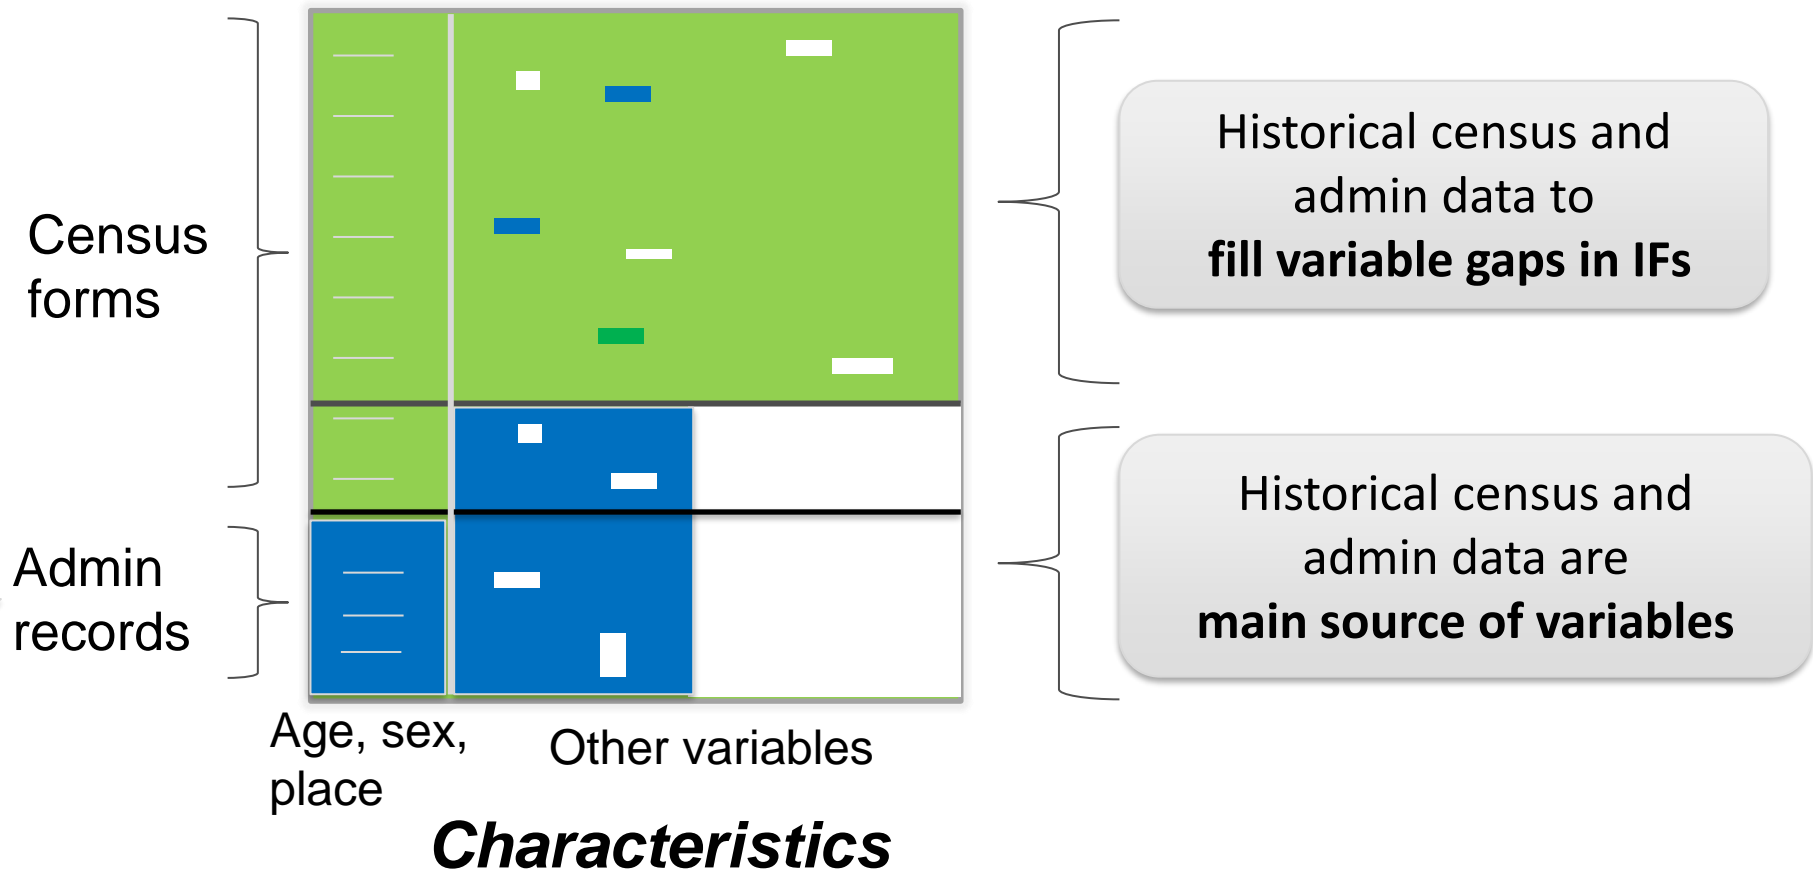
Census forms

Admin records

Age, sex, place

Other variables

Characteristics

Historical census and admin data to **fill variable gaps in IFs**

Historical census and admin data are **main source of variables**